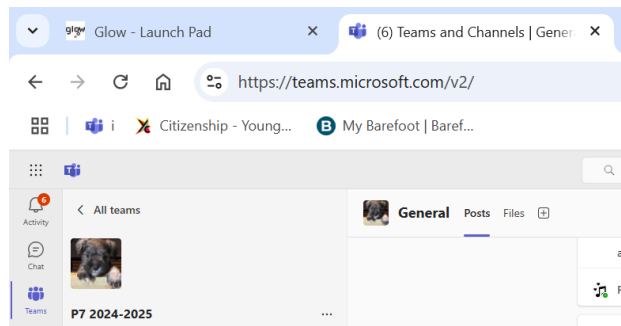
glow Glow - Launch Pad ×
(6) Teams and Channels | Gener ×
https://teams.microsoft.com/v2/
i
Citizenship - Young...
B My Barefoot | Baref...
6
Activity
Chat
Teams
< All teams
P7 2024-2025
...
General Posts Files
a
F